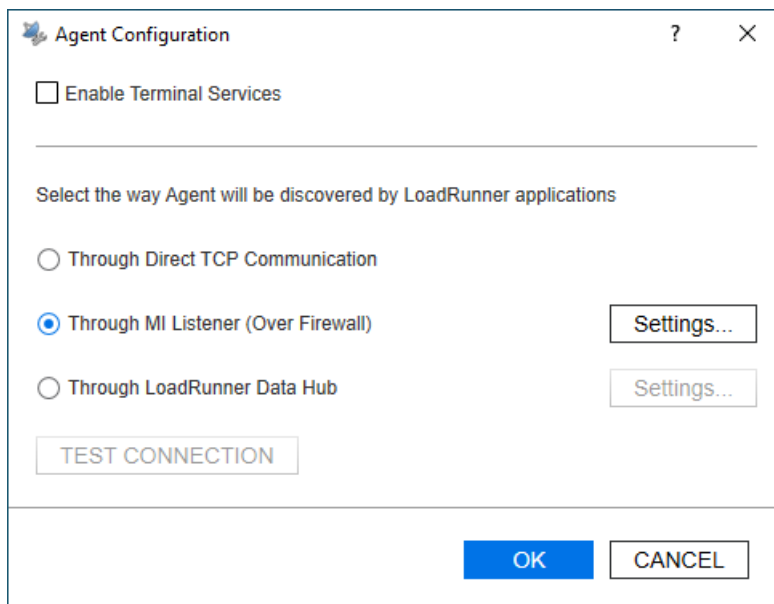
Agent Configuration

?

Enable Terminal Services

Select the way Agent will be discovered by LoadRunner applications

Through Direct TCP Communication

Through MI Listener (Over Firewall)

Settings...

Through LoadRunner Data Hub

Settings...

TEST CONNECTION

OK

CANCEL